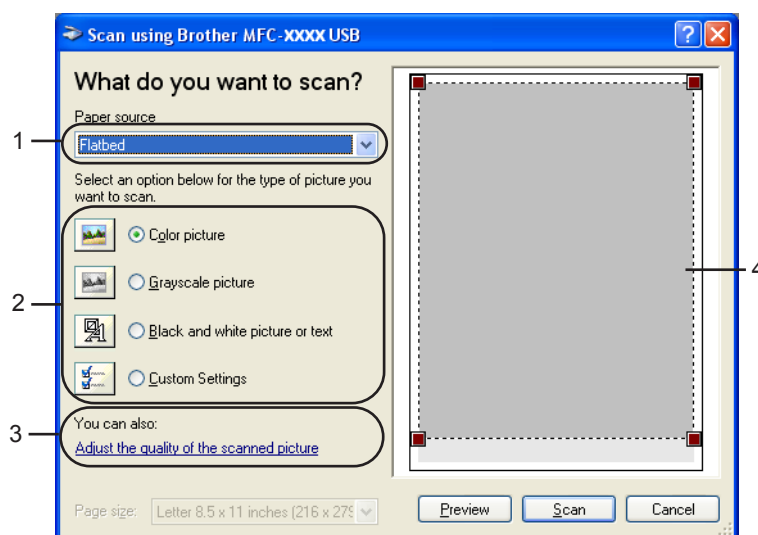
Scan using Brother MFC-XXXX USB

What do you want to scan?

Paper source

Flatbed

Select an option below for the type of picture you want to scan.

Color picture

Grayscale picture

Black and white picture or text

Custom Settings

You can also:

Adjust the quality of the scanned picture

Page size: Letter 8.5 x 11 inches (216 x 279

Preview

Scan

Cancel

1

2

3

4